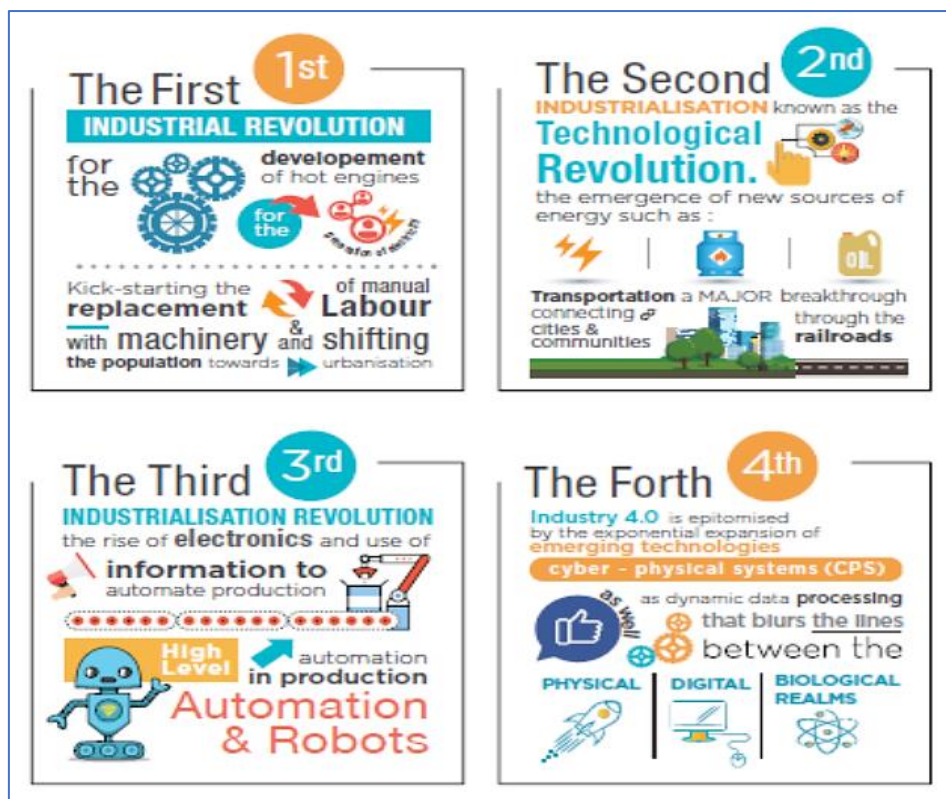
The First 1st
INDUSTRIAL REVOLUTION
for the developement of hot engines
for the
generation of electricity

Kick-starting the replacement of manual Labour with machinery & and shifting the population towards urbanisation

The Second 2nd
INDUSTRIALISATION known as the Technological Revolution.
the emergence of new sources of energy such as :
OIL
Transportation a MAJOR breakthrough connecting cities & communities through the railroads

The Third 3rd
INDUSTRIALISATION REVOLUTION
the rise of electronics and use of information to automate production
High Level automation in production
Automation & Robots

The Forth 4th
Industry 4.0 is epitomised by the exponential expansion of emerging technologies
cyber - physical systems (CPS)
as well as dynamic data processing that blurs the lines between the
PHYSICAL
DIGITAL
BIOLOGICAL REALMS